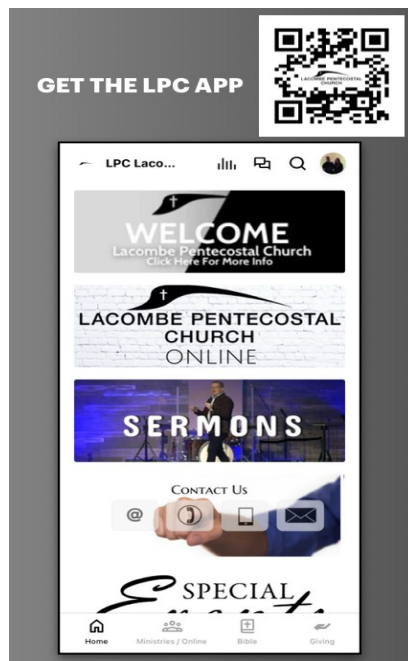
GET THE LPC APP

LACOMBE PENTECOSTAL CHURCH

LPC Laco...

WELCOME
Lacombe Pentecostal Church
Click Here For More Info

LACOMBE PENTECOSTAL CHURCH
ONLINE

SERMONS

CONTACT US

@

SPECIAL
Events

Home
Ministries / Online
Bible
Giving